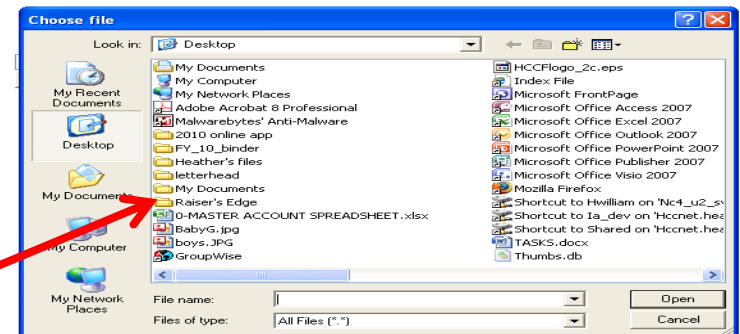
Choose file

Look in: Desktop

My Recent Documents

Desktop

My Documents

My Computer

My Network Places

My Documents
My Computer
My Network Places
Adobe Acrobat 8 Professional
Malwarebytes' Anti-Malware
2010 online app
FY_10_binder
Heather's files
letterhead
My Documents
Raiser's Edge
0-MASTER ACCOUNT SPREADSHEET.xlsx
BabyG.jpg
boys.JPG
GroupWise

HCCFlogo_2c.eps
Index File
Microsoft FrontPage
Microsoft Office Access 2007
Microsoft Office Excel 2007
Microsoft Office Outlook 2007
Microsoft Office PowerPoint 2007
Microsoft Office Publisher 2007
Microsoft Office Visio 2007
Mozilla Firefox
Shortcut to Hwilliam on 'Nc4_u2_sv
Shortcut to Ia_dev on 'Hccnet.hea
Shortcut to Shared on 'Hccnet.hea
TASKS.docx
Thumbs.db

File name:
Files of type: All Files (*.*)

Open
Cancel